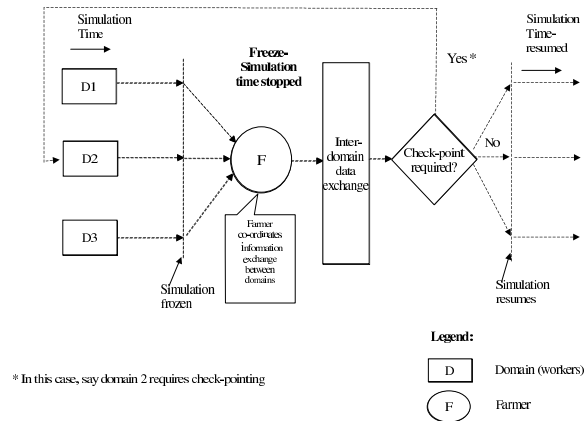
Simulation Time

D1

D2

D3

Freeze-Simulation time stopped

F

Farmer co-ordinates information exchange between domains

Inter-domain data exchange

Check-point required?

Yes *

No

Simulation Time-resumed

Simulation frozen

Simulation resumes

Legend:

D Domain (workers)

F Farmer

* In this case, say domain 2 requires check-pointing